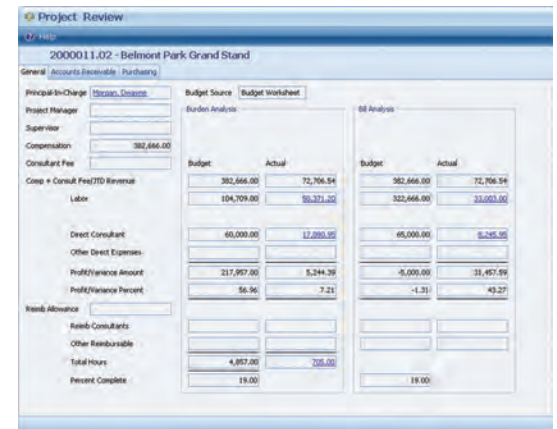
Project Review

Help

2000011.02 - Belmont Park Grand Stand

General | Accounts Receivable | Purchasing

Principal-In-Charge Morgan, Dwayne

Project Manager

Supervisor

Compensation 382,666.00

Consultant Fee

Budget Source Budget Worksheet

Burden Analysis

Bill Analysis

| | Budget | Actual | Budget | Actual |
|---|---|---|---|---|
| Comp + Consult Fee/JTD Revenue | 382,666.00 | 72,706.54 | 382,666.00 | 72,706.54 |
| Labor | 104,709.00 | 50,371.20 | 322,666.00 | 33,003.00 |
| Direct Consultant | 60,000.00 | 17,090.95 | 65,000.00 | 8,245.95 |
| Other Direct Expenses | | | | |
| Profit/Variance Amount | 217,957.00 | 5,244.39 | -5,000.00 | 31,457.59 |
| Profit/Variance Percent | 56.96 | 7.21 | -1.31 | 43.27 |

Reimb Allowance

| | | | | |
|---|---|---|---|---|
| Reimb Consultants | | | | |
| Other Reimbursable | | | | |
| Total Hours | 4,857.00 | 705.00 | | |
| Percent Complete | 19.00 | | 19.00 | |